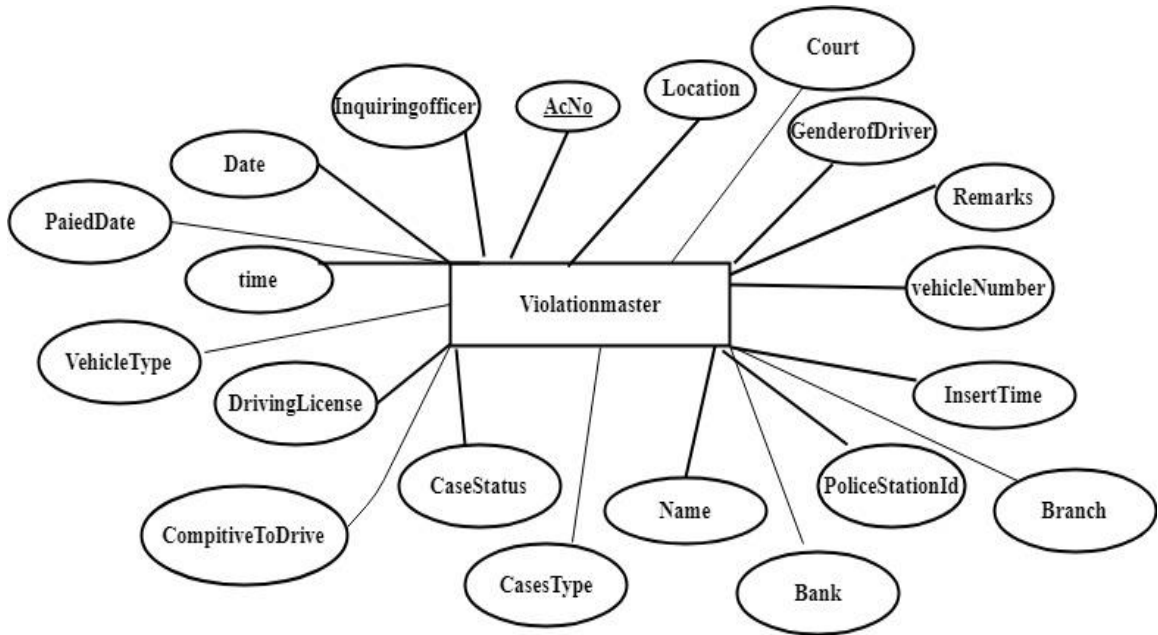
Court
Location
AcNo
Inquiringofficer
GenderofDriver
Date
Remarks
PaiedDate
time
Violationmaster
vehicleNumber
VehicleType
DrivingLicense
InsertTime
CaseStatus
PoliceStationId
Branch
Name
CompitiveToDrive
CasesType
Bank